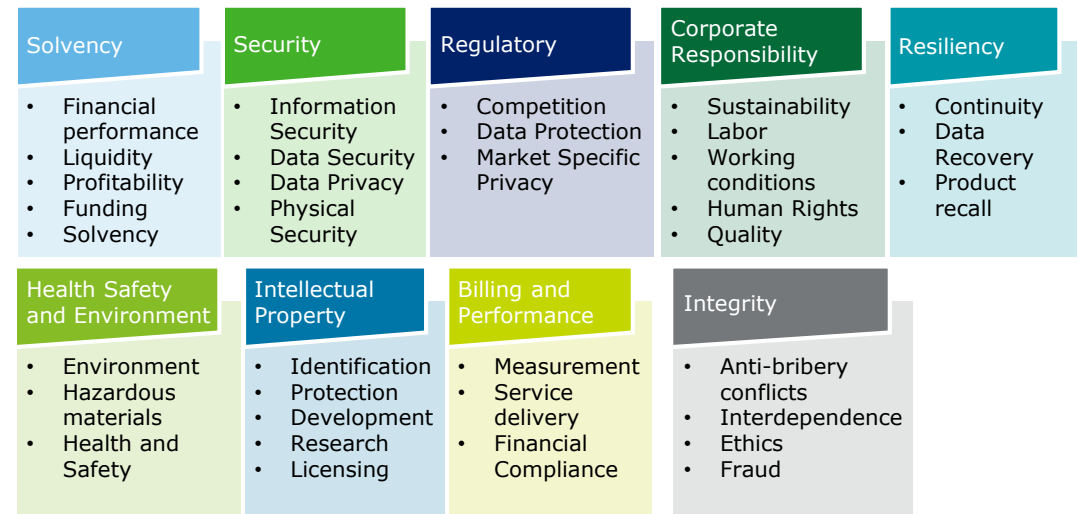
Solvency

- Financial performance
- Liquidity
- Profitability
- Funding
- Solvency

Security

- Information Security
- Data Security
- Data Privacy
- Physical Security

Regulatory

- Competition
- Data Protection
- Market Specific Privacy

Corporate Responsibility

- Sustainability
- Labor
- Working conditions
- Human Rights
- Quality

Resiliency

- Continuity
- Data Recovery
- Product recall

Health Safety and Environment

- Environment
- Hazardous materials
- Health and Safety

Intellectual Property

- Identification
- Protection
- Development
- Research
- Licensing

Billing and Performance

- Measurement
- Service delivery
- Financial Compliance

Integrity

- Anti-bribery conflicts
- Interdependence
- Ethics
- Fraud